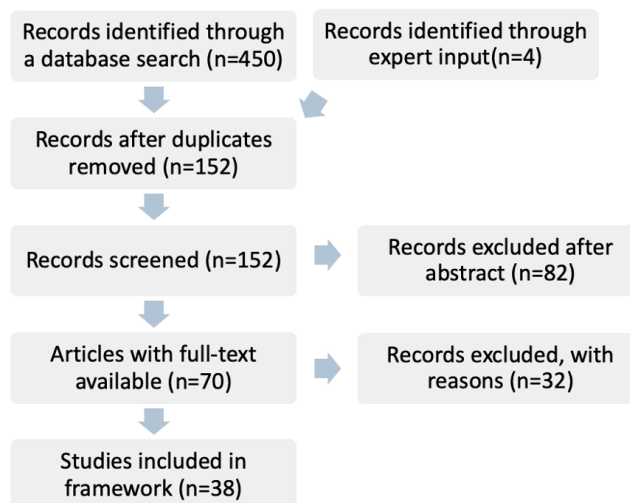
Records identified through a database search (n=450)

Records identified through expert input(n=4)

Records after duplicates removed (n=152)

Records screened (n=152)

Records excluded after abstract (n=82)

Articles with full-text available (n=70)

Records excluded, with reasons (n=32)

Studies included in framework (n=38)